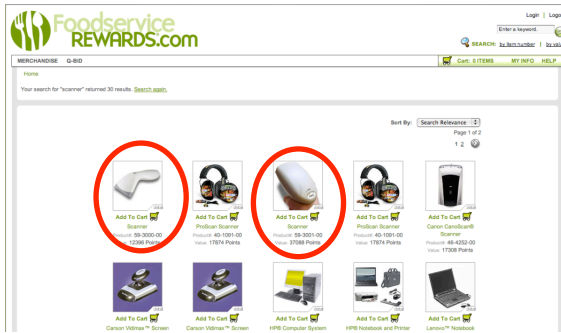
Foodservice REWARDS.com

Login | Logo

Enter a keyword.

SEARCH: by item number | by val

MERCHANDISE G-BID

Cart: 0 ITEMS MY INFO HELP

Home

Your search for "scanner" returned 30 results. Search again.

Sort By: Search Relevance

Page 1 of 2

1 2

Add To Cart
Scanner
Product#: 59-3000-00
Value: 12396 Points

Add To Cart
ProScan Scanner
Product#: 40-1001-00
Value: 17874 Points

Add To Cart
Scanner
Product#: 59-3001-00
Value: 37088 Points

Add To Cart
ProScan Scanner
Product#: 40-1001-00
Value: 17874 Points

Add To Cart
Canon CanoScan® Scanner
Product#: 48-4252-00
Value: 17308 Points

Carson Vidmax™ Screen

Carson Vidmax™ Screen

HP® Computer System

HP® Notebook and Printer

Lenovo™ Notebook